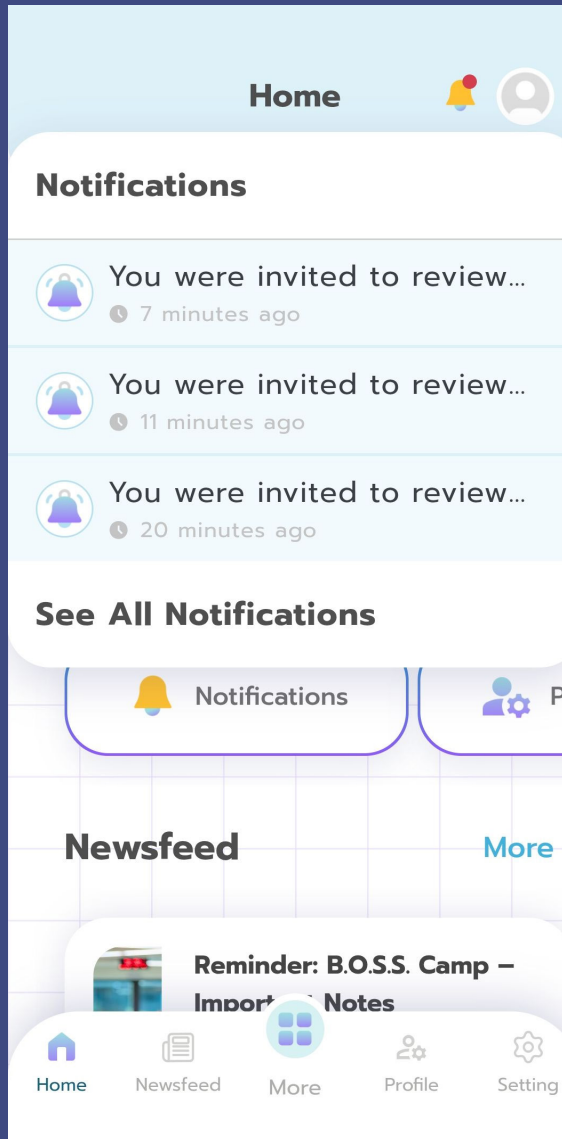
Home

Notifications

You were invited to review...
7 minutes ago

You were invited to review...
11 minutes ago

You were invited to review...
20 minutes ago

See All Notifications

Notifications

P

Newsfeed

More

Reminder: B.O.S.S. Camp – Import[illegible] Notes

Home
Newsfeed
More
Profile
Setting